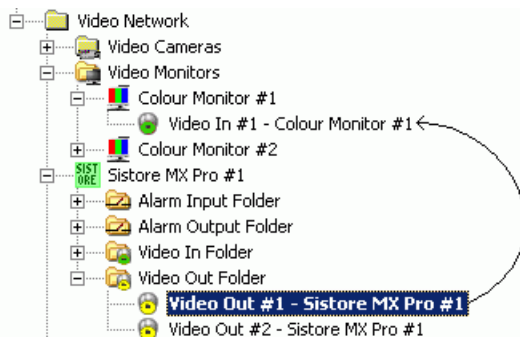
Video Network
Video Cameras
Video Monitors
Colour Monitor #1
Video In #1 - Colour Monitor #1
Colour Monitor #2
SIST ORE
Sistore MX Pro #1
Alarm Input Folder
Alarm Output Folder
Video In Folder
Video Out Folder
Video Out #1 - Sistore MX Pro #1
Video Out #2 - Sistore MX Pro #1